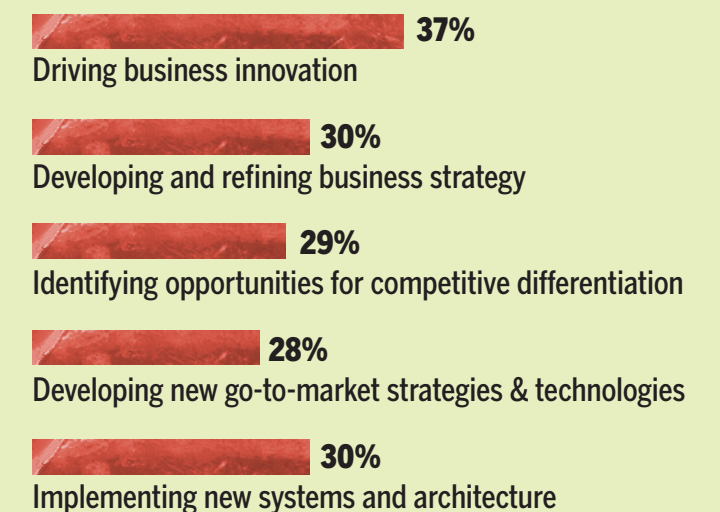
37%
Driving business innovation

30%
Developing and refining business strategy

29%
Identifying opportunities for competitive differentiation

28%
Developing new go-to-market strategies & technologies

30%
Implementing new systems and architecture